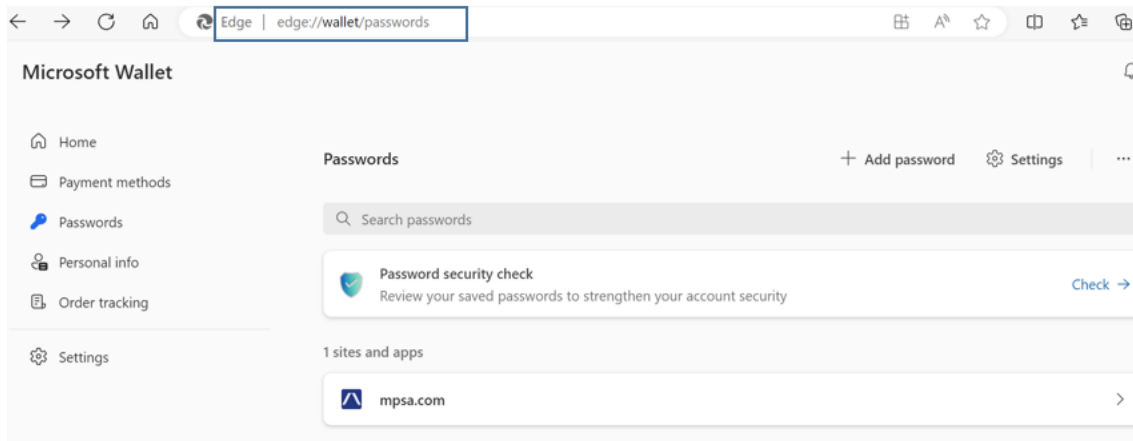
Edge | edge://wallet/passwords

Microsoft Wallet

Home

Payment methods

Passwords

Personal info

Order tracking

Settings

Passwords

+ Add password

Settings

Search passwords

Password security check

Review your saved passwords to strengthen your account security

Check →

1 sites and apps

mpsa.com